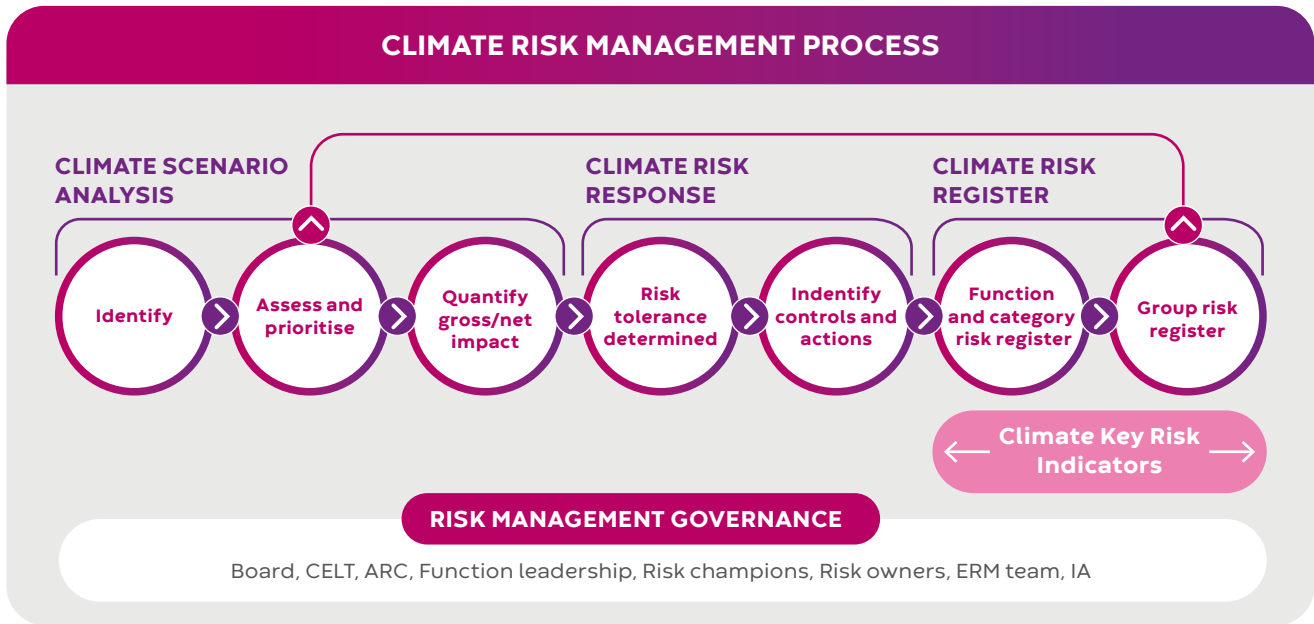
CLIMATE RISK MANAGEMENT PROCESS

CLIMATE SCENARIO ANALYSIS

CLIMATE RISK RESPONSE

CLIMATE RISK REGISTER

Identify

Assess and prioritise

Quantify gross/net impact

Risk tolerance determined

Indentify controls and actions

Function and category risk register

Group risk register

Climate Key Risk Indicators

RISK MANAGEMENT GOVERNANCE

Board, CELT, ARC, Function leadership, Risk champions, Risk owners, ERM team, IA